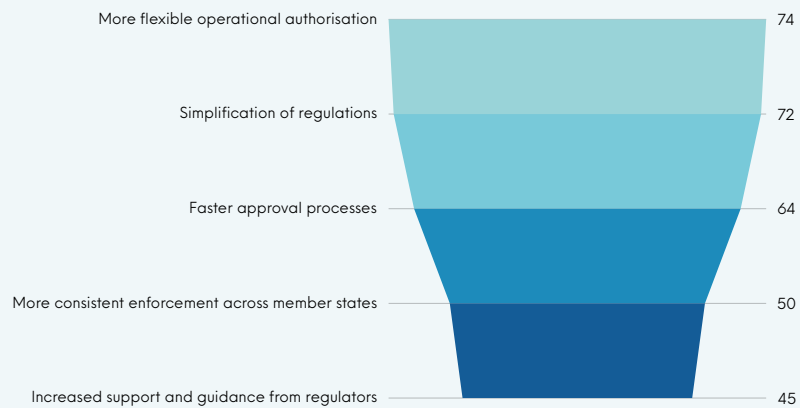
More flexible operational authorisation 74
Simplification of regulations 72
Faster approval processes 64
More consistent enforcement across member states 50
Increased support and guidance from regulators 45